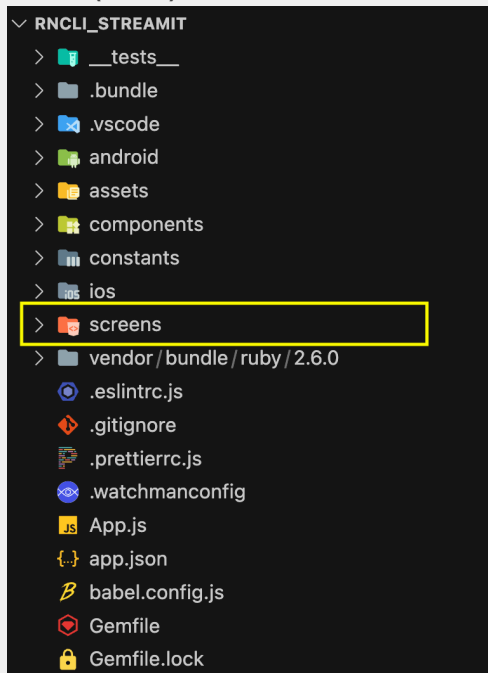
RNCLI_STREAMIT
__tests__
.bundle
.vscode
android
assets
components
constants
ios
screens
vendor / bundle / ruby / 2.6.0
.eslintrc.js
.gitignore
.prettierrc.js
.watchmanconfig
App.js
app.json
babel.config.js
Gemfile
Gemfile.lock